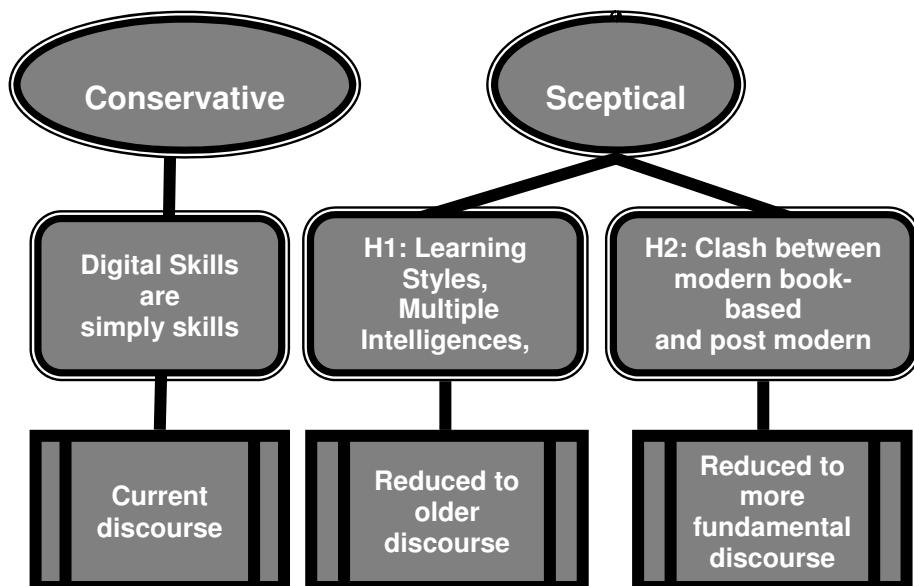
Conservative

Sceptical

Digital Skills are simply skills

H1: Learning Styles, Multiple Intelligences,

H2: Clash between modern book-based and post modern

Current discourse

Reduced to older discourse

Reduced to more fundamental discourse